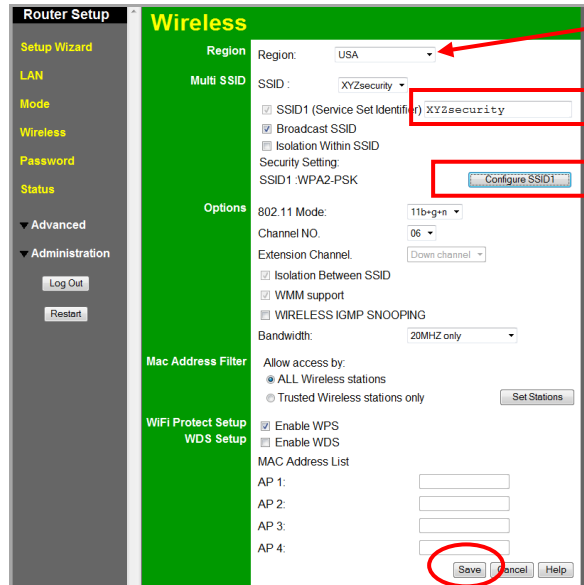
Router Setup

Setup Wizard
LAN
Mode
Wireless
Password
Status
Advanced
Administration
Log Out
Restart

Wireless

Region
Region: USA

Multi SSID
SSID : XYZsecurity
SSID1 (Service Set Identifier) XYZsecurity
Broadcast SSID
Isolation Within SSID
Security Setting:
SSID1 :WPA2-PSK
Configure SSID1

Options
802.11 Mode: 11b+g+n
Channel NO. 06
Extension Channel. Down channel
Isolation Between SSID
WMM support
WIRELESS IGMP SNOOPING
Bandwidth: 20MHZ only

Mac Address Filter
Allow access by:
ALL Wireless stations
Trusted Wireless stations only
Set Stations

WiFi Protect Setup
Enable WPS
WDS Setup
Enable WDS
MAC Address List
AP 1:
AP 2:
AP 3:
AP 4:

Save Cancel Help